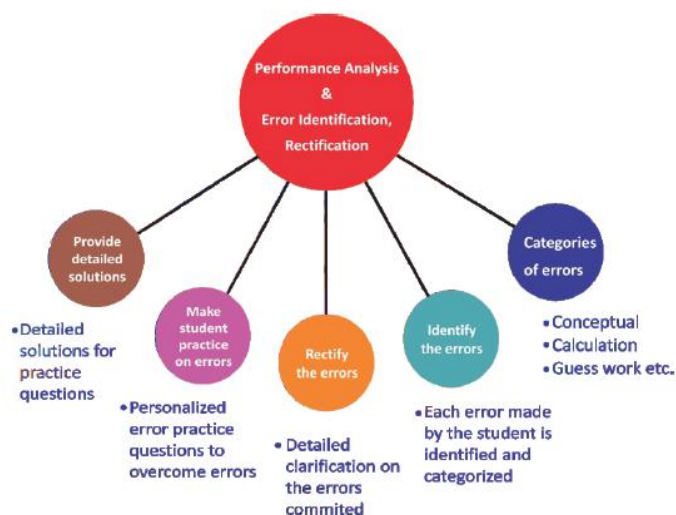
Performance Analysis
&
Error Identification,
Rectification

Provide detailed solutions

• Detailed solutions for practice questions

Make student practice on errors

• Personalized error practice questions to overcome errors

Rectify the errors

• Detailed clarification on the errors commited

Identify the errors

• Each error made by the student is identified and categorized

Categories of errors

• Conceptual
• Calculation
• Guess work etc.